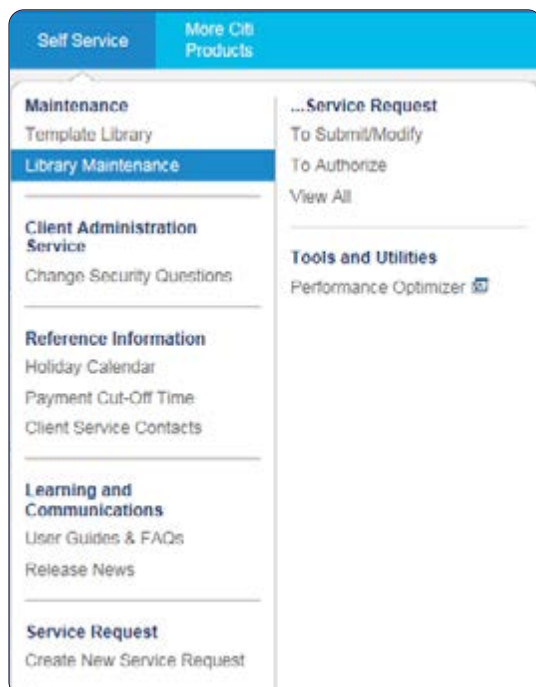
Self Service
More Citi Products

Maintenance
Template Library
Library Maintenance

Client Administration Service
Change Security Questions

Reference Information
Holiday Calendar
Payment Cut-Off Time
Client Service Contacts

Learning and Communications
User Guides & FAQs
Release News

Service Request
Create New Service Request

...Service Request
To Submit/Modify
To Authorize
View All

Tools and Utilities
Performance Optimizer